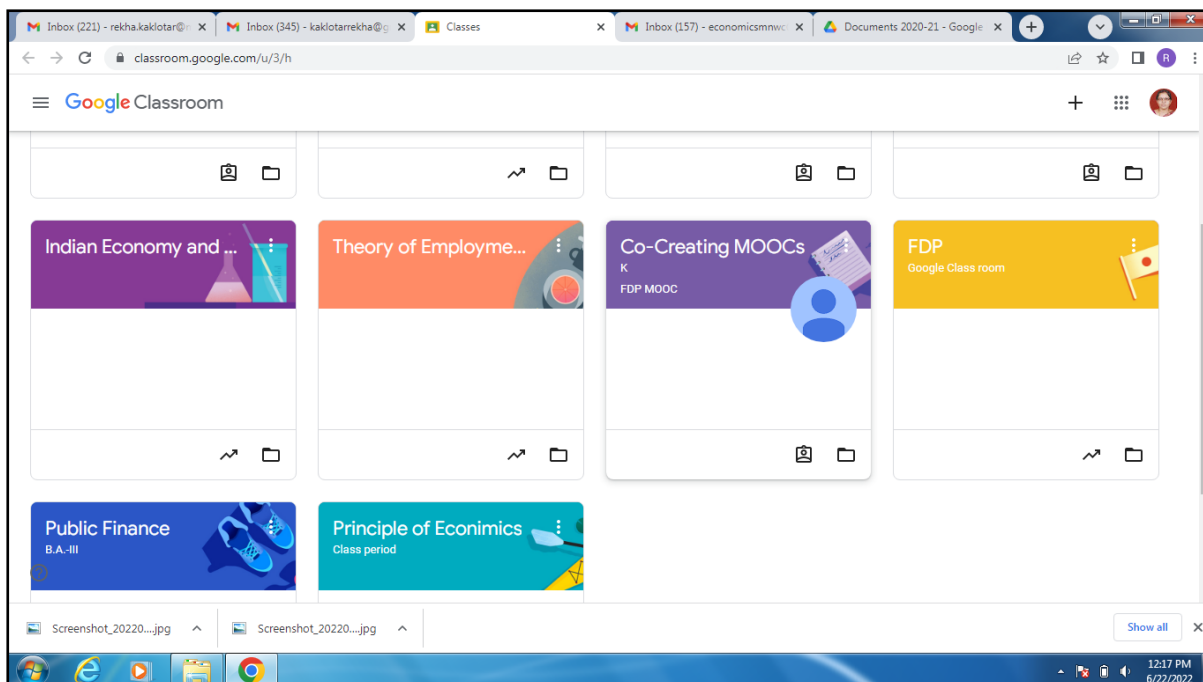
Inbox (221) - rekha.kaklotar@
Inbox (345) - kaklotarrekha@g
Classes
Inbox (157) - economicsmnw
Documents 2020-21 - Google

classroom.google.com/u/3/h

Google Classroom

Indian Economy and ...

Theory of Employme...

Co-Creating MOOCs
K
FDP MOOC

FDP
Google Class room

Public Finance
B.A.-III

Principle of Econimics
Class period

Screenshot_20220....jpg
Screenshot_20220....jpg
Show all

12:17 PM
6/22/2022